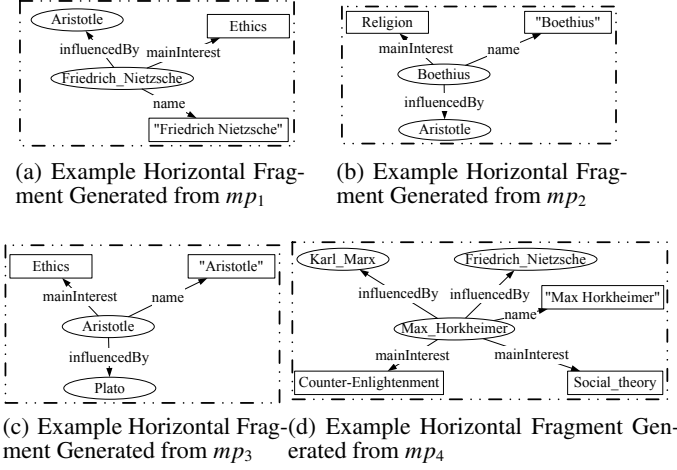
Aristotle
Ethics
influencedBy
mainInterest
Friedrich_Nietzsche
name
"Friedrich Nietzsche"

(a) Example Horizontal Fragment Generated from $mp_1$

Religion
"Boethius"
mainInterest
name
Boethius
influencedBy
Aristotle

(b) Example Horizontal Fragment Generated from $mp_2$

Ethics
"Aristotle"
mainInterest
name
Aristotle
influencedBy
Plato

(c) Example Horizontal Fragment Generated from $mp_3$

Karl_Marx
Friedrich_Nietzsche
influencedBy
influencedBy
"Max Horkheimer"
name
Max_Horkheimer
mainInterest
mainInterest
Counter-Enlightenment
Social_theory

(d) Example Horizontal Fragment Generated from $mp_4$